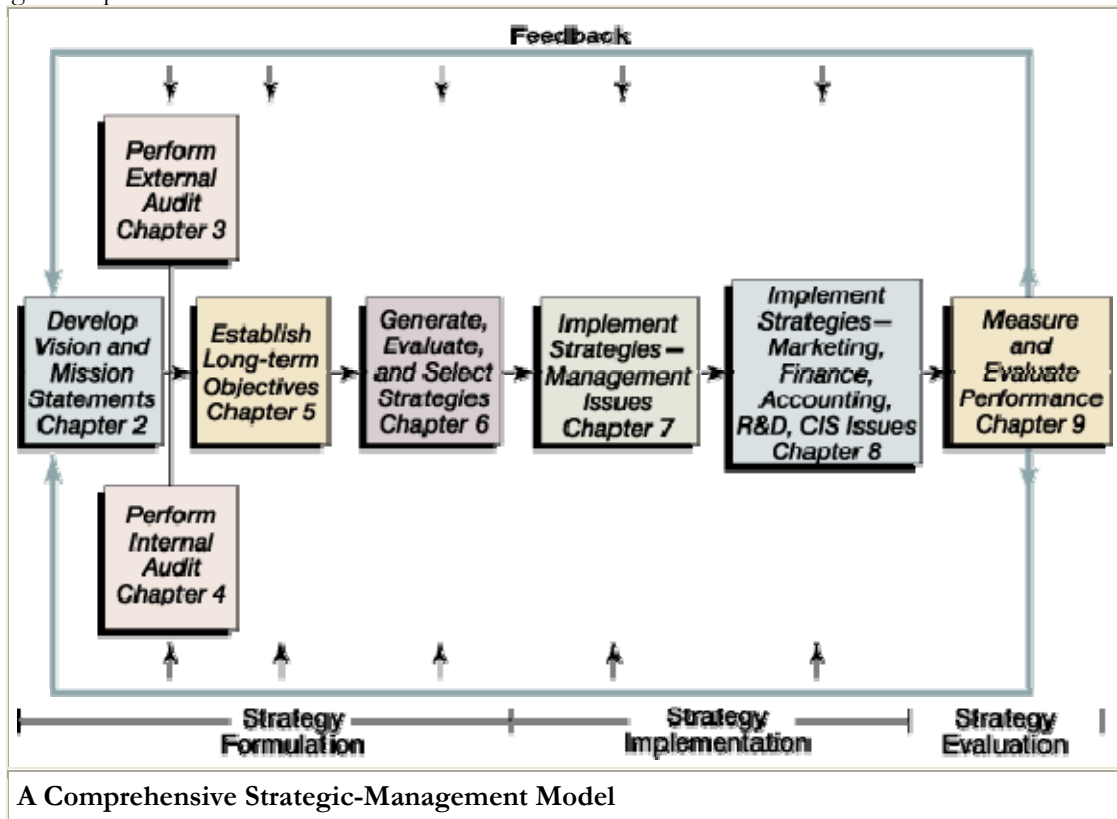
Feedback

Perform External Audit Chapter 3

Develop Vision and Mission Statements Chapter 2

Establish Long-term Objectives Chapter 5

Generate, Evaluate, and Select Strategies Chapter 6

Implement Strategies — Management Issues Chapter 7

Implement Strategies — Marketing, Finance, Accounting, R&D, CIS Issues Chapter 8

Measure and Evaluate Performance Chapter 9

Perform Internal Audit Chapter 4

Strategy Formulation

Strategy Implementation

Strategy Evaluation

A Comprehensive Strategic-Management Model